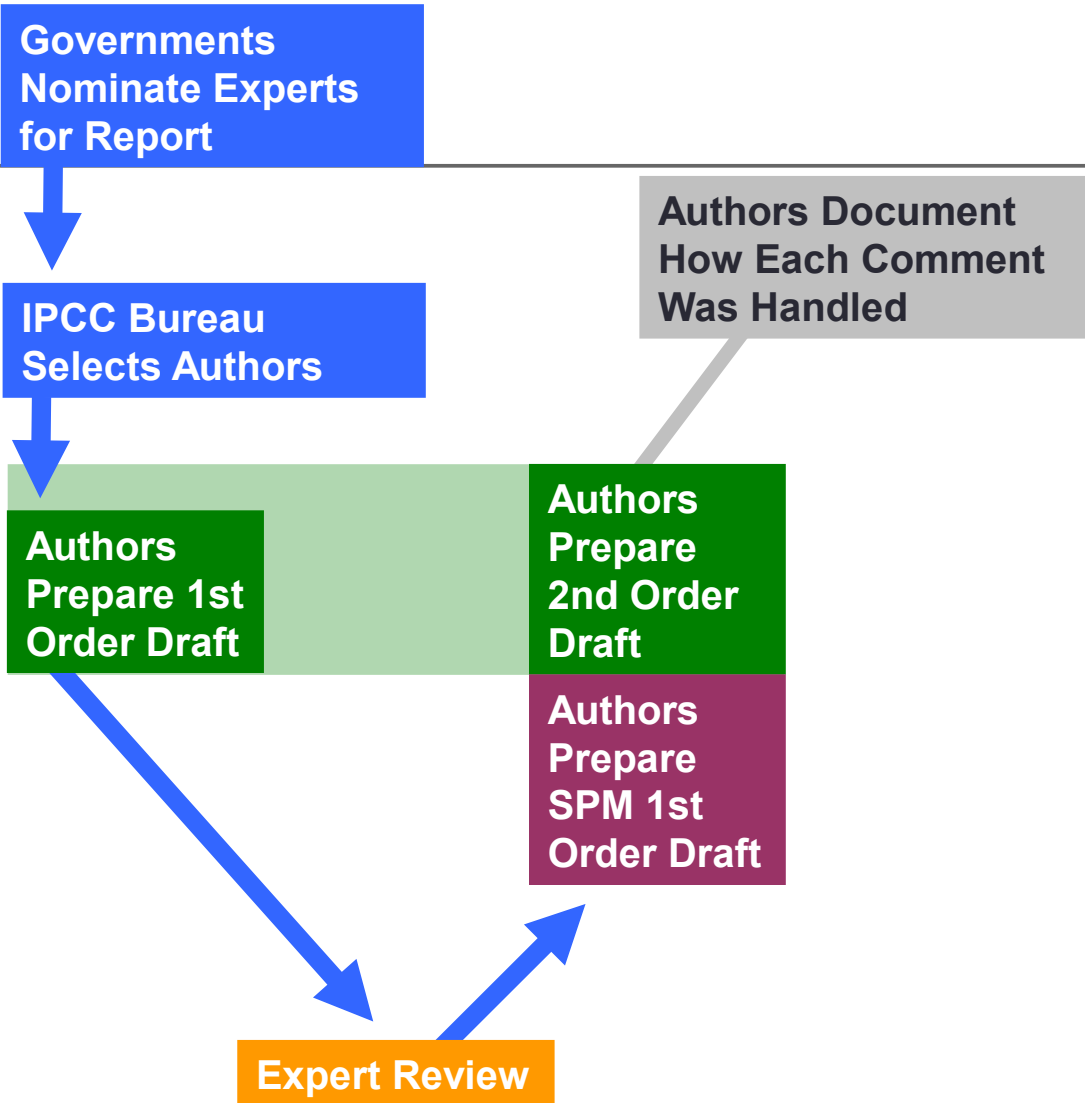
Governments Nominate Experts for Report

Authors Document How Each Comment Was Handled

IPCC Bureau Selects Authors

Authors Prepare 1st Order Draft

Authors Prepare 2nd Order Draft

Authors Prepare SPM 1st Order Draft

Expert Review